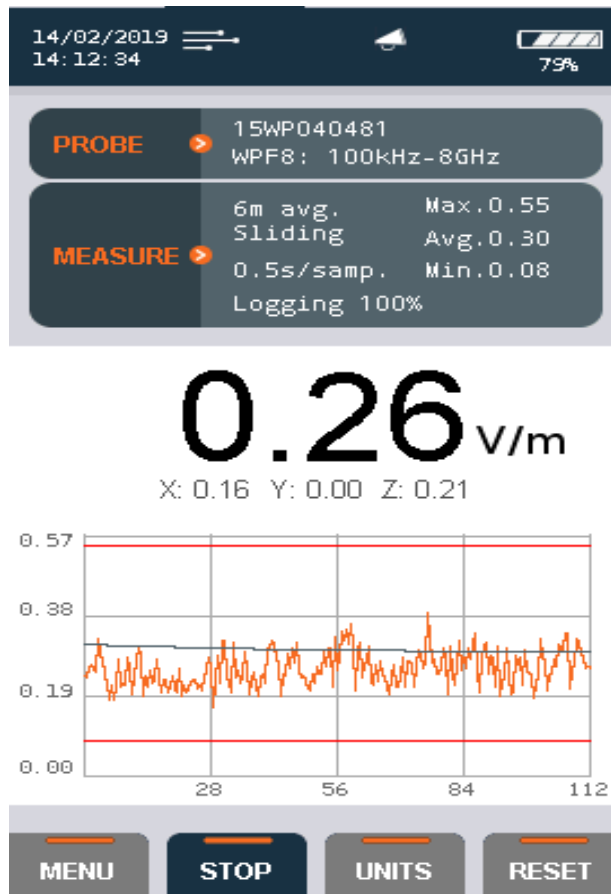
14/02/2019
14:12:34

79%

PROBE
15WP040481
WPF8: 100kHz-8GHz

MEASURE
6m avg.
Sliding
0.5s/samp.
Logging 100%
Max.0.55
Avg.0.30
Min.0.08

0.26 V/m
X: 0.16 Y: 0.00 Z: 0.21

0.57
0.38
0.19
0.00
28
56
84
112

MENU
STOP
UNITS
RESET